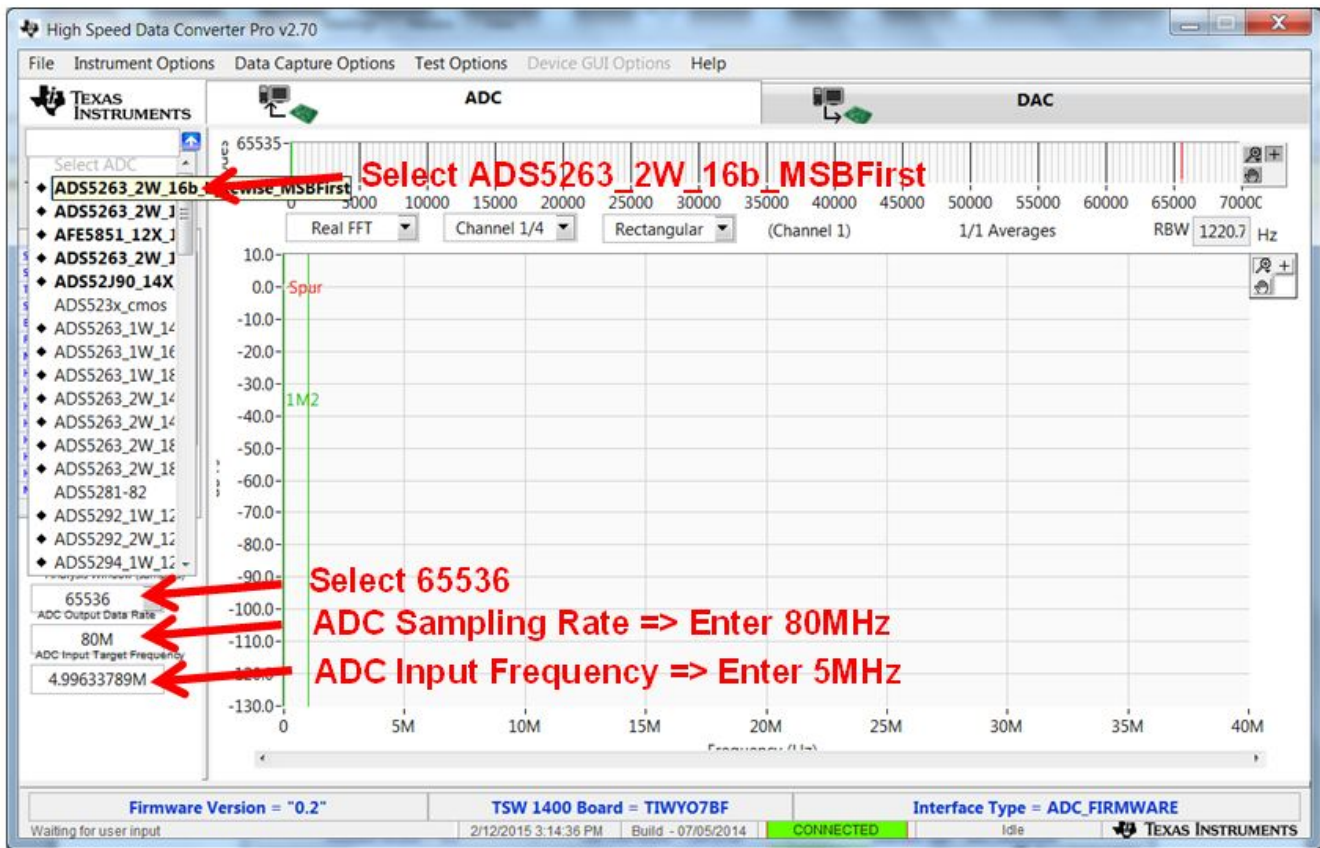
High Speed Data Converter Pro v2.70

File Instrument Options Data Capture Options Test Options Device GUI Options Help

TEXAS INSTRUMENTS

ADC

DAC

Select ADC

ADS5263_2W_16b_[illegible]wise_MSBFirst
ADS5263_2W_1
AFE5851_12X_1
ADS5263_2W_1
ADS52J90_14X
ADS523x_cmos
ADS5263_1W_14
ADS5263_1W_16
ADS5263_1W_18
ADS5263_2W_14
ADS5263_2W_14
ADS5263_2W_18
ADS5263_2W_18
ADS5281-82
ADS5292_1W_12
ADS5292_2W_12
ADS5294_1W_12

Select ADS5263_2W_16b_MSBFirst

65535

0 5000 10000 15000 20000 25000 30000 35000 40000 45000 50000 55000 60000 65000 7000C

Real FFT Channel 1/4 Rectangular (Channel 1) 1/1 Averages RBW 1220.7 Hz

10.0 0.0 -10.0 -20.0 -30.0 -40.0 -50.0 -60.0 -70.0 -80.0 -90.0 -100.0 -110.0 -120.0 -130.0

Spur

1M2

Select 65536

65536
ADC Output Data Rate
80M
ADC Input Target Frequency
4.99633789M

ADC Sampling Rate => Enter 80MHz

ADC Input Frequency => Enter 5MHz

0 5M 10M 15M 20M 25M 30M 35M 40M

Frequency (Hz)

Firmware Version = "0.2" TSW 1400 Board = TIWYO7BF Interface Type = ADC_FIRMWARE

Waiting for user input 2/12/2015 3:14:36 PM Build - 07/05/2014 CONNECTED Idle TEXAS INSTRUMENTS